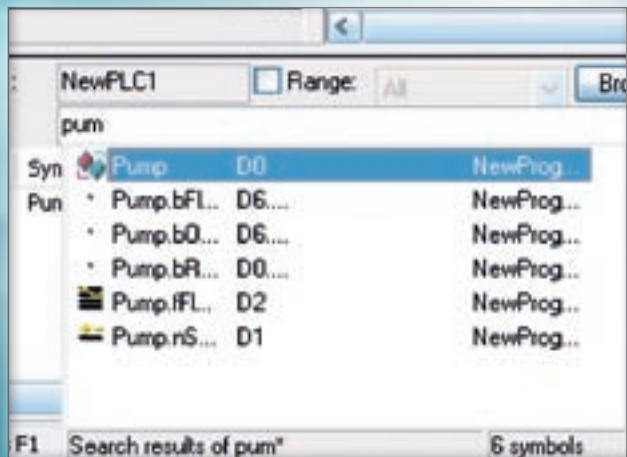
:

NewPLC1

Range:

All

Bro

pum

Syn

Pun

| | | |
|---|---|---|
| Pump | D0 | NewProg... |
| Pump.bFl... | D6.... | NewProg... |
| Pump.bO... | D6.... | NewProg... |
| Pump.bR... | D0.... | NewProg... |
| Pump.fFL... | D2 | NewProg... |
| Pump.nS... | D1 | NewProg... |

F1

Search results of pum*

6 symbols